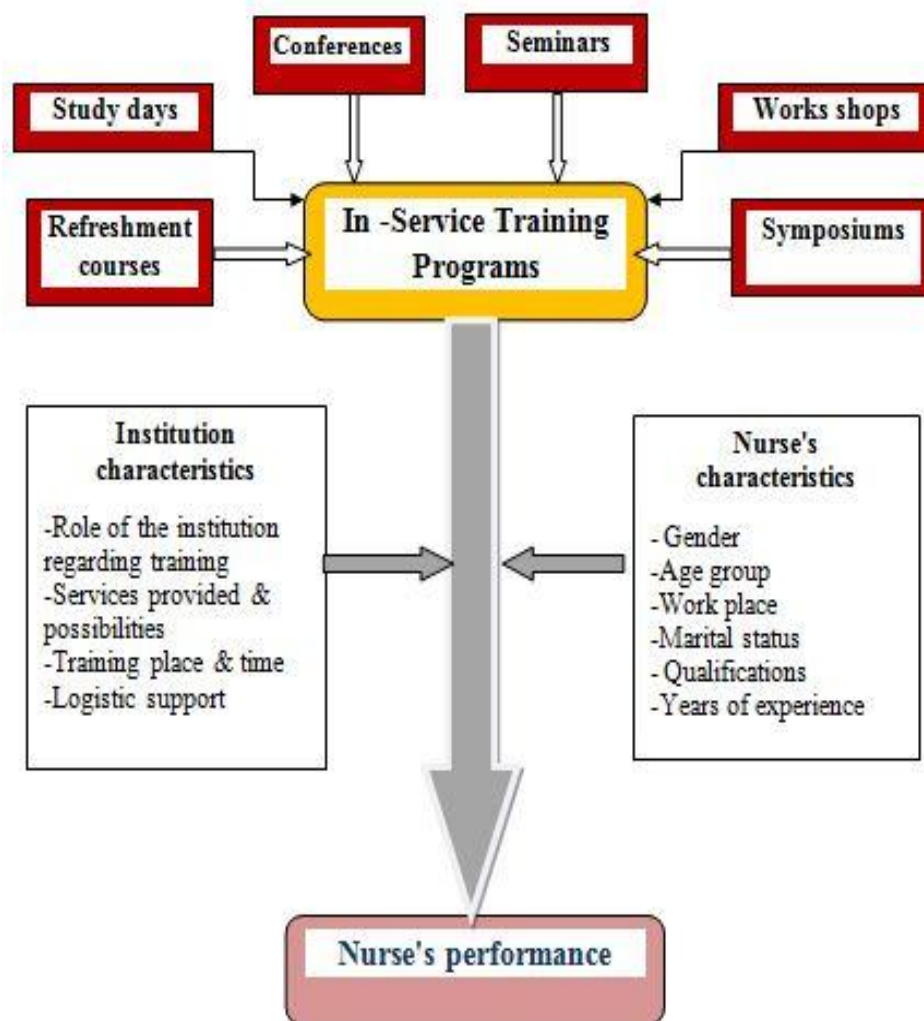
Conferences

Seminars

Study days

Works shops

Refreshment courses

In -Service Training Programs

Symposiums

Institution characteristics

-Role of the institution regarding training
-Services provided & possibilities
-Training place & time
-Logistic support

Nurse's characteristics

- Gender
-Age group
-Work place
-Marital status
- Qualifications
-Years of experience

Nurse's performance